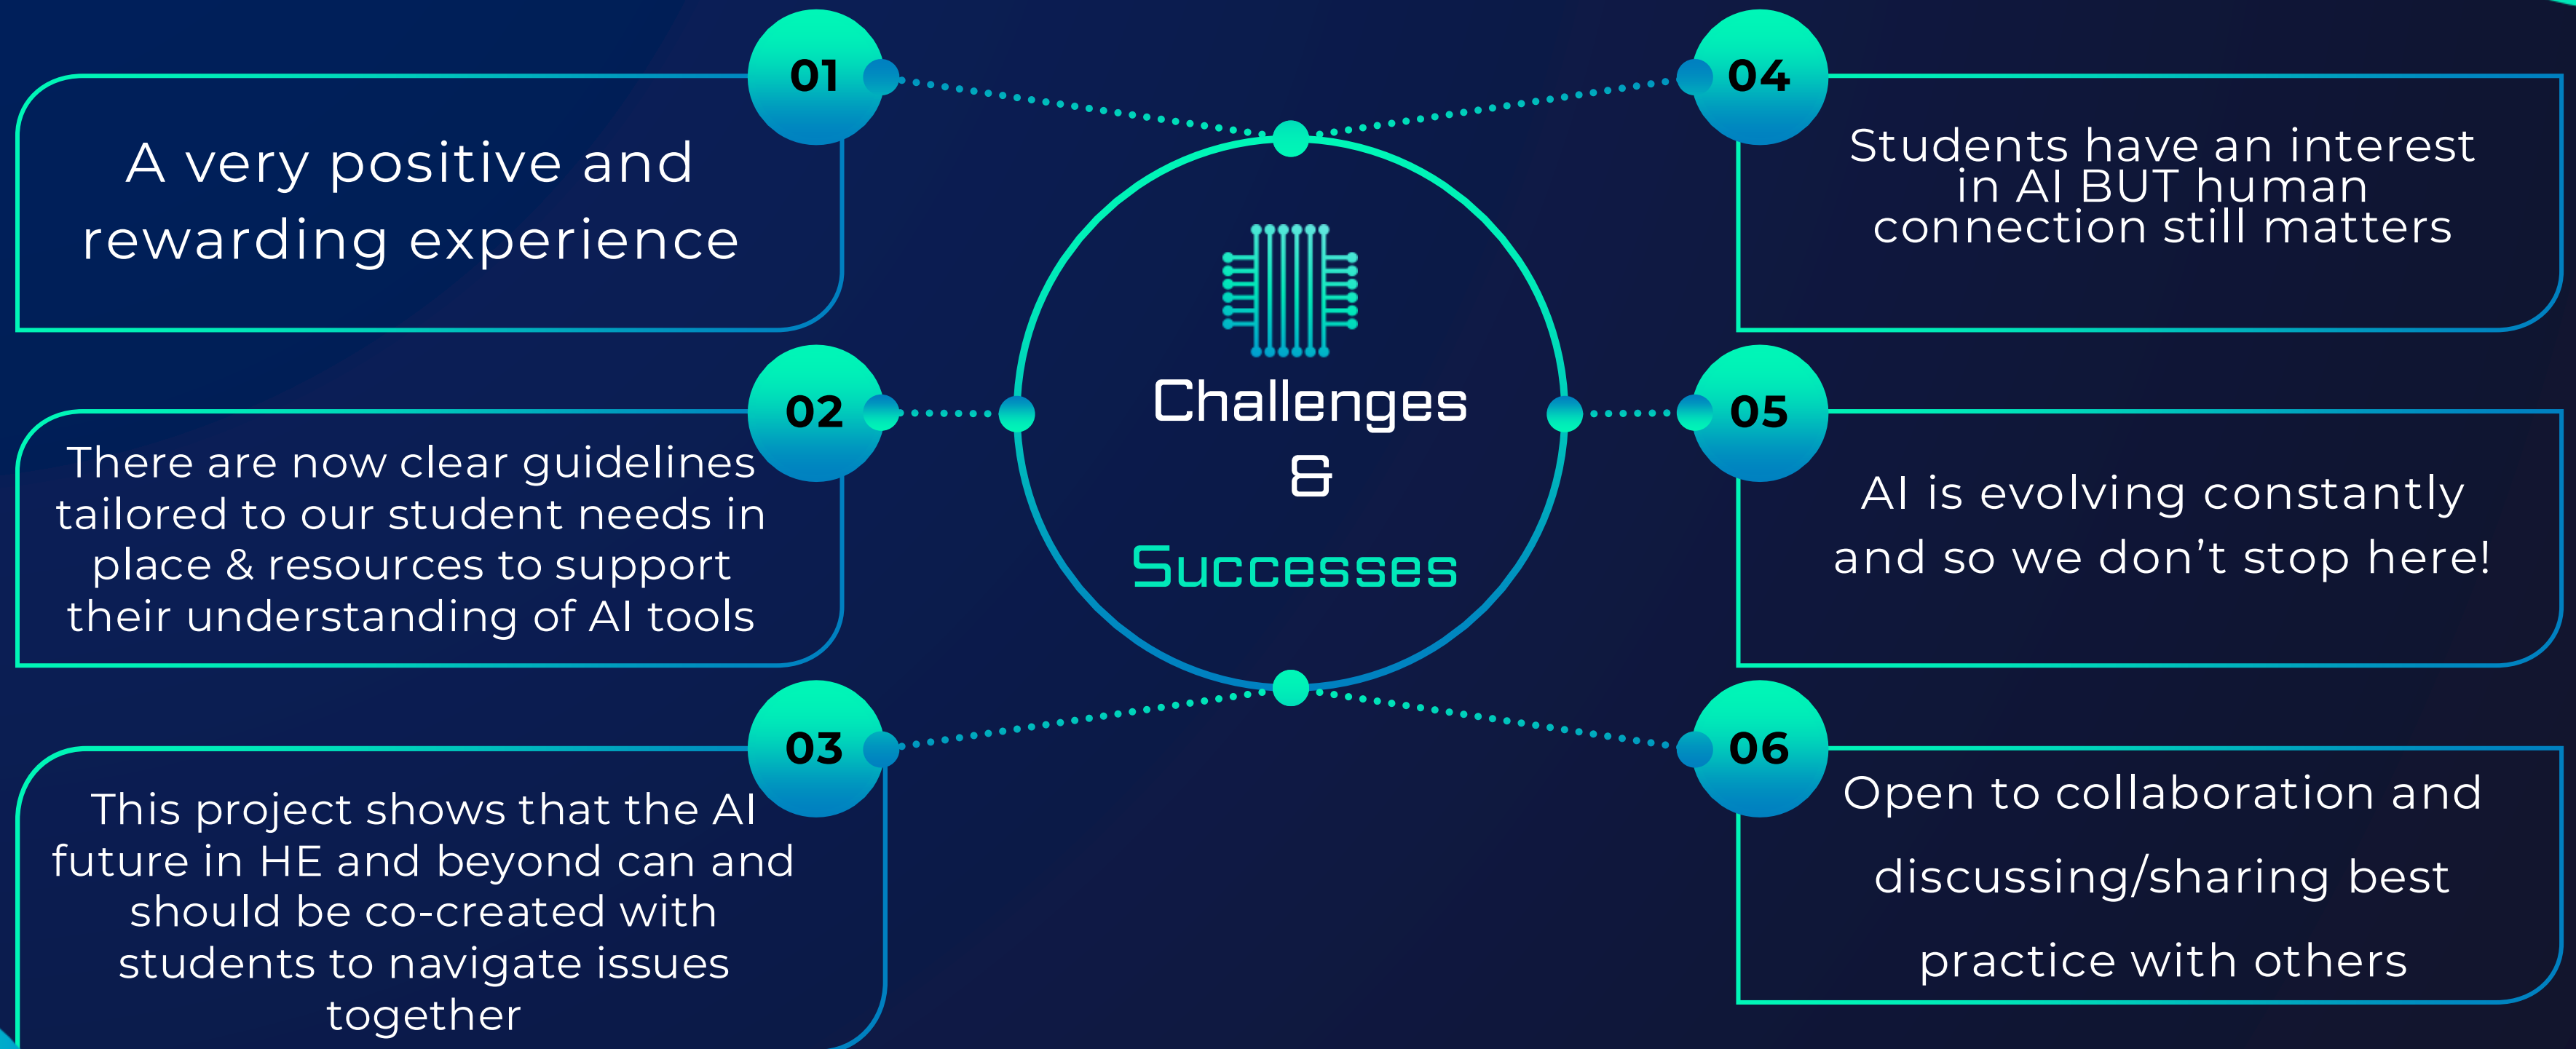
Challenges & Successes

01

A very positive and rewarding experience

02

There are now clear guidelines tailored to our student needs in place & resources to support their understanding of AI tools

03

This project shows that the AI future in HE and beyond can and should be co-created with students to navigate issues together

04

Students have an interest in AI BUT human connection still matters

05

AI is evolving constantly and so we don’t stop here!

06

Open to collaboration and discussing/sharing best practice with others